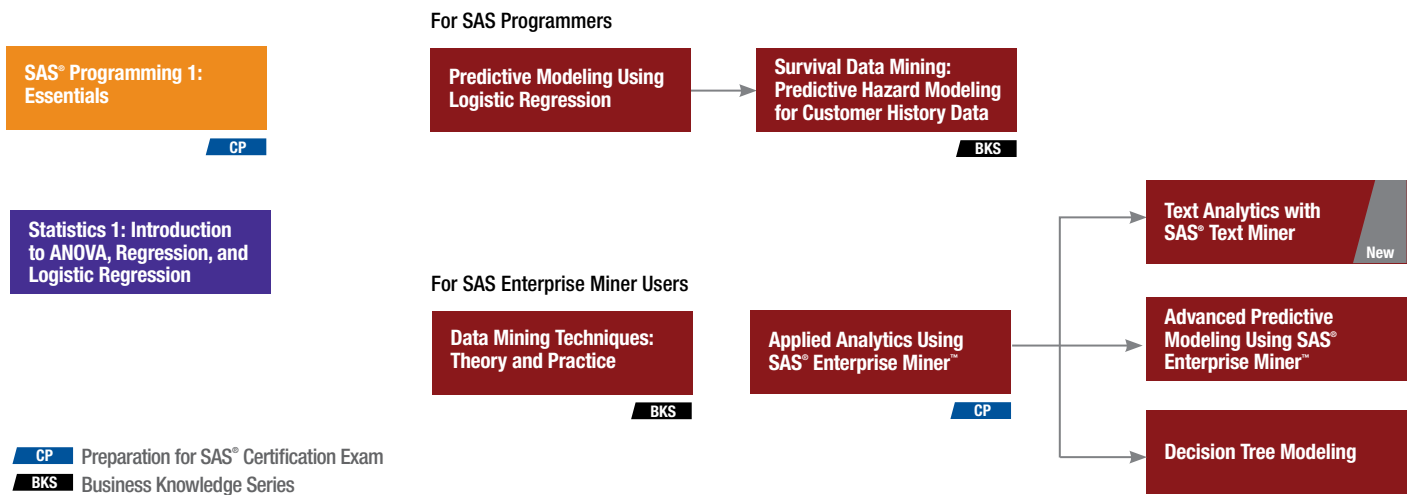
SAS® Programming 1: Essentials

CP

Statistics 1: Introduction to ANOVA, Regression, and Logistic Regression

For SAS Programmers

Predictive Modeling Using Logistic Regression

Survival Data Mining: Predictive Hazard Modeling for Customer History Data

BKS

For SAS Enterprise Miner Users

Data Mining Techniques: Theory and Practice

BKS

Applied Analytics Using SAS® Enterprise Miner™

CP

Text Analytics with SAS® Text Miner

New

Advanced Predictive Modeling Using SAS® Enterprise Miner™

Decision Tree Modeling

CP Preparation for SAS® Certification Exam

BKS Business Knowledge Series